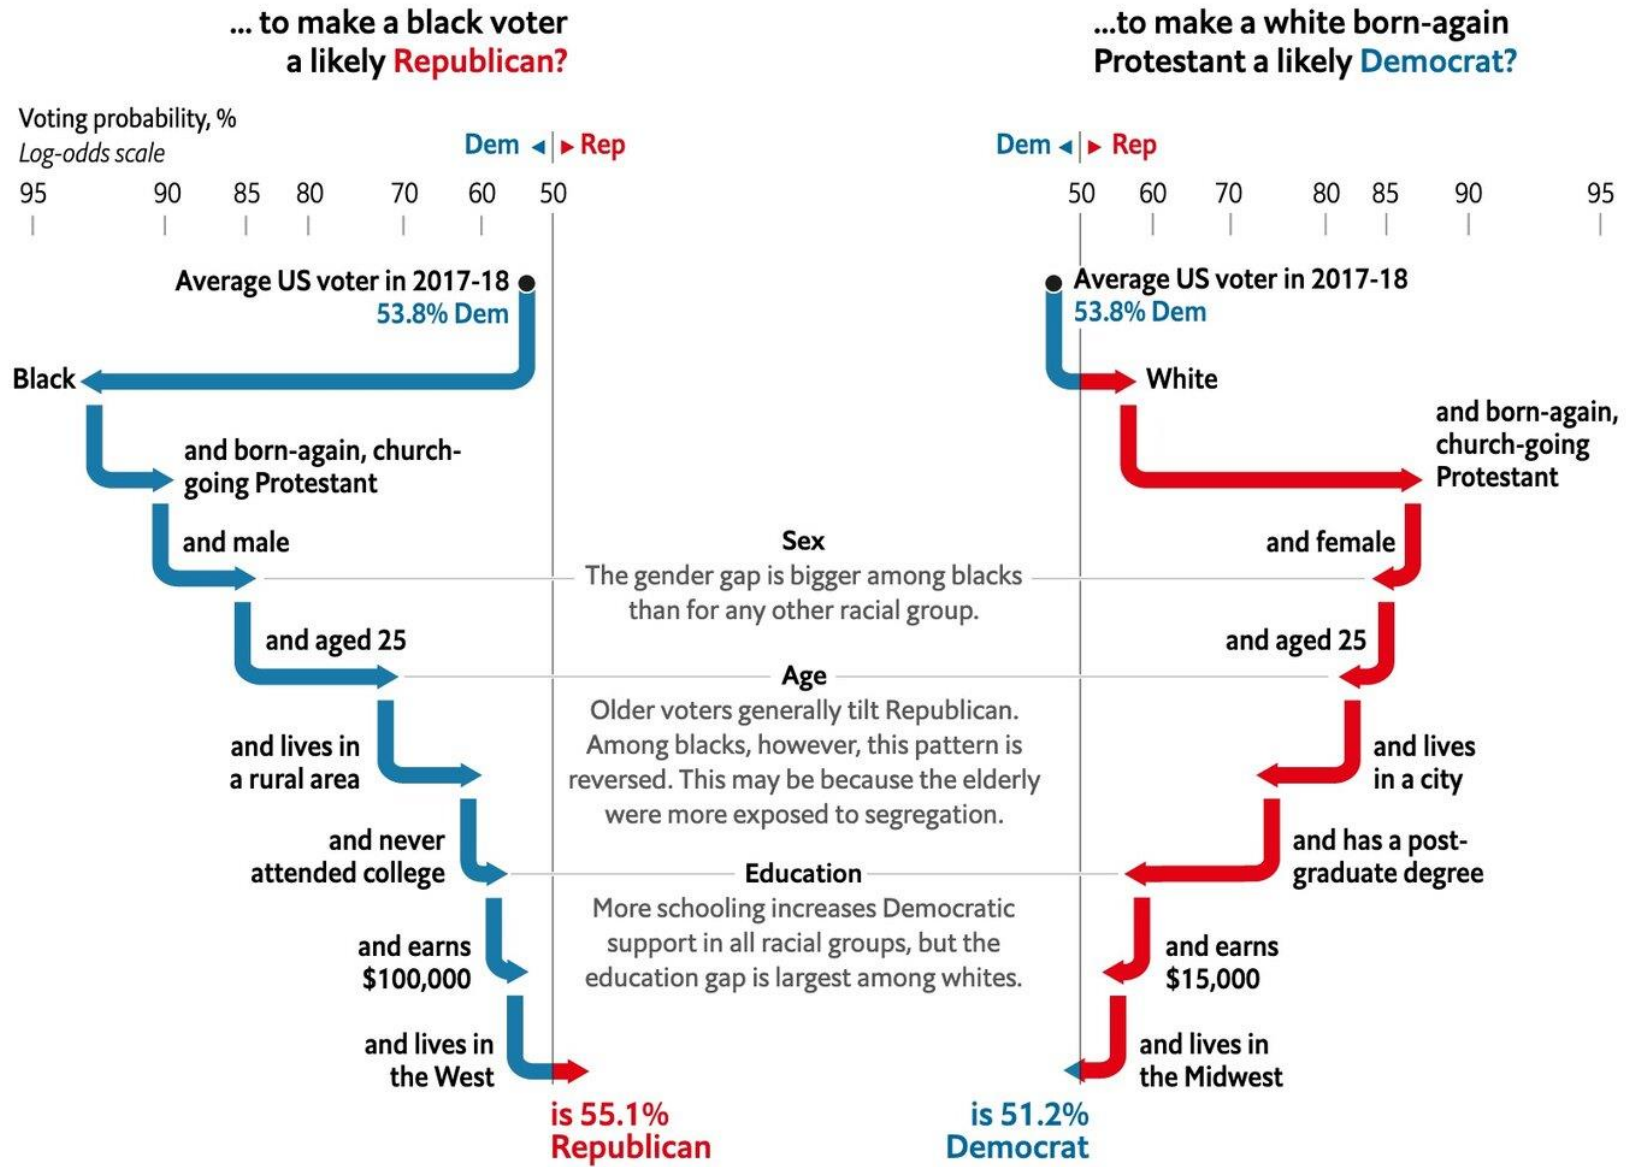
... to make a black voter a likely Republican?

...to make a white born-again Protestant a likely Democrat?

Voting probability, %
Log-odds scale

Dem ◂ | ▸ Rep

95 90 85 80 70 60 50

Dem ◂ | ▸ Rep

50 60 70 80 85 90 95

Average US voter in 2017-18
53.8% Dem

Black

and born-again, church-going Protestant

and male

and aged 25

and lives in a rural area

and never attended college

and earns $100,000

and lives in the West

is 55.1% Republican

Average US voter in 2017-18
53.8% Dem

White

and born-again, church-going Protestant

and female

and aged 25

and lives in a city

and has a post-graduate degree

and earns $15,000

and lives in the Midwest

is 51.2% Democrat

Sex
The gender gap is bigger among blacks than for any other racial group.

Age
Older voters generally tilt Republican. Among blacks, however, this pattern is reversed. This may be because the elderly were more exposed to segregation.

Education
More schooling increases Democratic support in all racial groups, but the education gap is largest among whites.